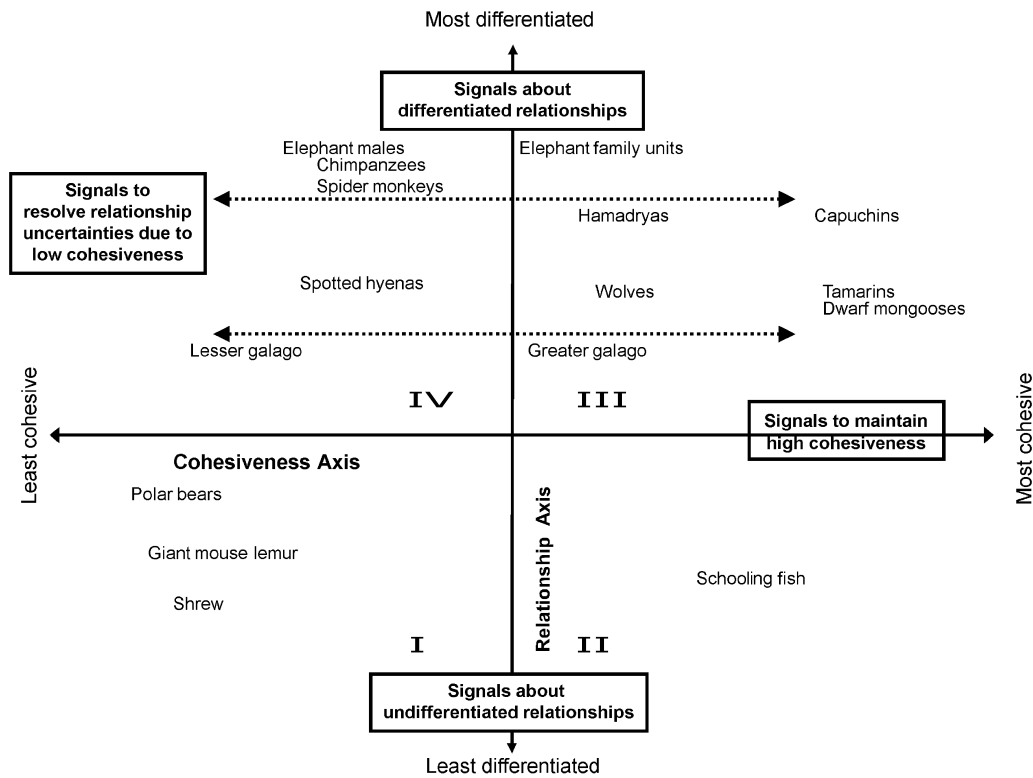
Most differentiated

Signals about differentiated relationships

Elephant males
Chimpanzees
Spider monkeys

Elephant family units

Signals to resolve relationship uncertainties due to low cohesiveness

Hamadryas

Capuchins

Spotted hyenas

Wolves

Tamarins
Dwarf mongooses

Lesser galago

Greater galago

Least cohesive

IV

III

Most cohesive

Signals to maintain high cohesiveness

Cohesiveness Axis

Polar bears

Giant mouse lemur

Shrew

Relationship Axis

Schooling fish

I

II

Signals about undifferentiated relationships

Least differentiated